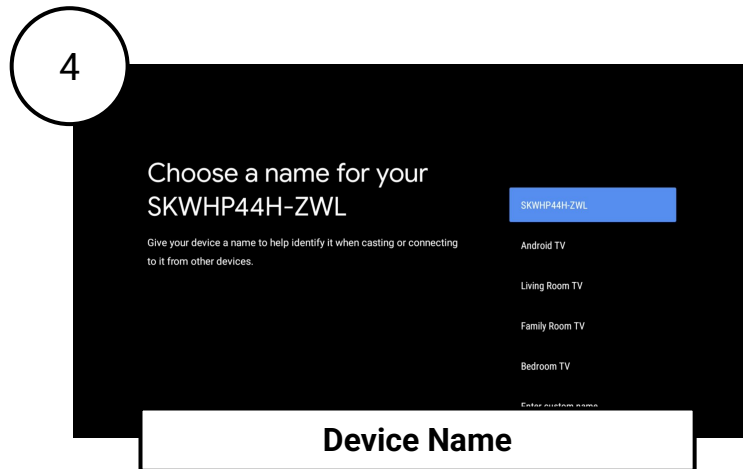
4

Choose a name for your SKWHP44H-ZWL

Give your device a name to help identify it when casting or connecting to it from other devices.

SKWHP44H-ZWL

Android TV

Living Room TV

Family Room TV

Bedroom TV

Enter custom name

Device Name